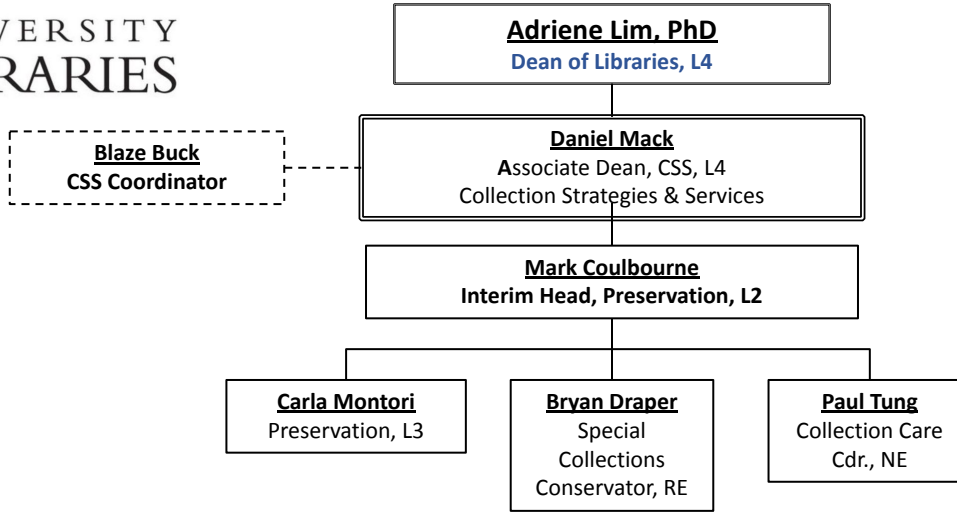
VERSITY
RARIES

Adriene Lim, PhD
Dean of Libraries, L4

Blaze Buck
CSS Coordinator

Daniel Mack
Associate Dean, CSS, L4
Collection Strategies & Services

Mark Coulbourne
Interim Head, Preservation, L2

Carla Montori
Preservation, L3

Bryan Draper
Special Collections Conservator, RE

Paul Tung
Collection Care Cdr., NE